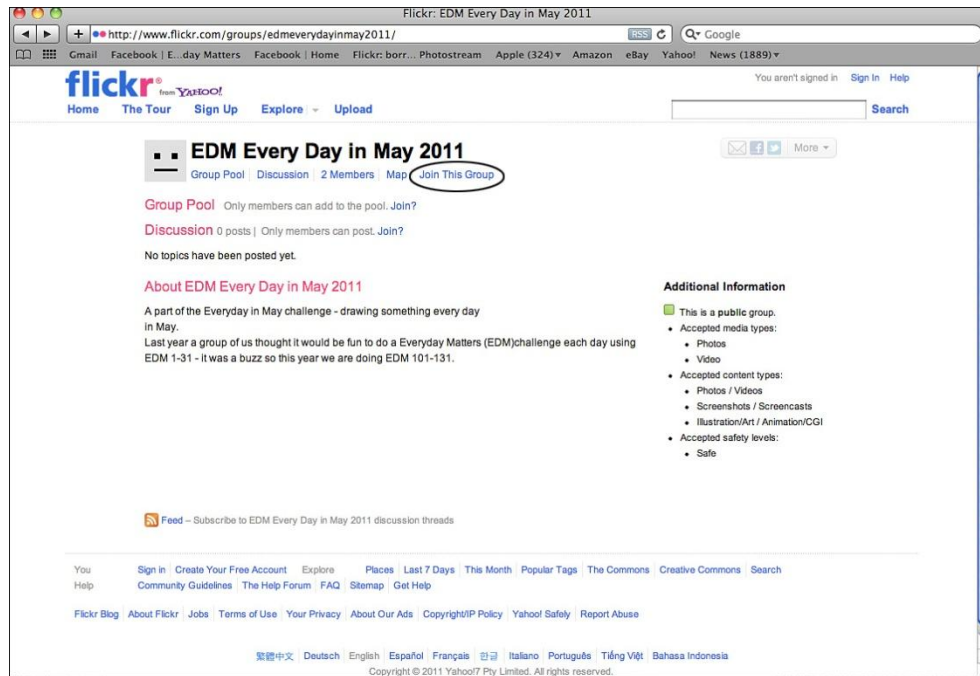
Flickr: EDM Every Day in May 2011

http://www.flickr.com/groups/edmeverydayinmay2011/

RSS

Google

Gmail Facebook | E...day Matters Facebook | Home Flickr: borr... Photostream Apple (324) Amazon eBay Yahoo! News (1889)

flickr from YAHOO!

You aren't signed in Sign In Help

Home The Tour Sign Up Explore Upload

Search

EDM Every Day in May 2011

Group Pool Discussion 2 Members Map Join This Group

More

Group Pool Only members can add to the pool. Join?

Discussion 0 posts | Only members can post. Join?

No topics have been posted yet.

About EDM Every Day in May 2011

A part of the Everyday in May challenge - drawing something every day in May.
Last year a group of us thought it would be fun to do a Everyday Matters (EDM)challenge each day using EDM 1-31 - it was a buzz so this year we are doing EDM 101-131.

Additional Information

This is a public group.
- Accepted media types:
  - Photos
  - Video
- Accepted content types:
  - Photos / Videos
  - Screenshots / Screencasts
  - Illustration/Art / Animation/CGI
- Accepted safety levels:
  - Safe

Feed – Subscribe to EDM Every Day in May 2011 discussion threads

You Sign in | Create Your Free Account Explore Places | Last 7 Days | This Month | Popular Tags | The Commons | Creative Commons | Search
Help Community Guidelines | The Help Forum | FAQ | Sitemap | Get Help

Flickr Blog | About Flickr | Jobs | Terms of Use | Your Privacy | About Our Ads | Copyright/IP Policy | Yahoo! Safely | Report Abuse

繁體中文 | Deutsch | English | Español | Français | 한글 | Italiano | Português | Tiếng Việt | Bahasa Indonesia

Copyright © 2011 Yahoo!7 Pty Limited. All rights reserved.